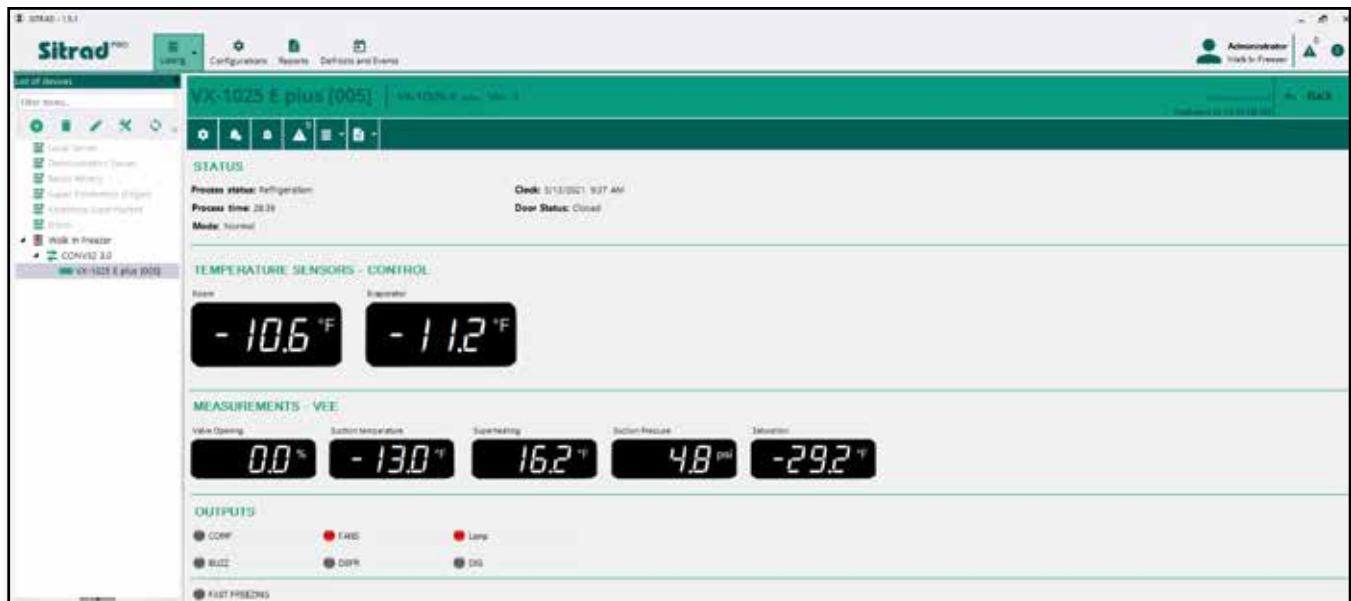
SITRAD - 1.5.1

Sitrad PRO

Listing Configurations Reports Defrosts and Events

Administrator
Walk In Freezer

List of devices

Filter devices...

Local Server
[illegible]
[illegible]
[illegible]
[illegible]
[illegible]
Walk In Freezer
CONV32 3.0
VX-1025 E plus [005]

VX-1025 E plus [005] | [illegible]

Back

STATUS

Process status: Refrigeration
Process time: 28:39
Mode: Normal

Clock: 3/13/2021 9:37 AM
Door Status: Closed

TEMPERATURE SENSORS - CONTROL

Room
- 10.6 °F

Evaporator
- 11.2 °F

MEASUREMENTS - VEE

Valve Opening
0.0 %

Suction temperature
- 13.0 °F

Superheating
16.2 °F

Suction Pressure
4.8 psi

Saturation
-29.2 °F

OUTPUTS

COMP
FANS
Lamp
BUZZ
DEFR
DIG
FAST FREEZING